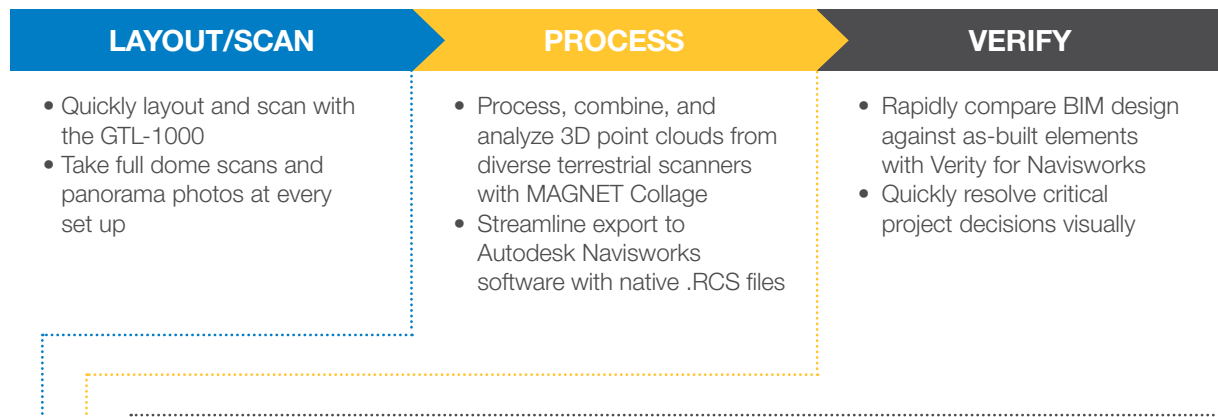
LAYOUT/SCAN

• Quickly layout and scan with the GTL-1000
• Take full dome scans and panorama photos at every set up

PROCESS

• Process, combine, and analyze 3D point clouds from diverse terrestrial scanners with MAGNET Collage
• Streamline export to Autodesk Navisworks software with native .RCS files

VERIFY

• Rapidly compare BIM design against as-built elements with Verity for Navisworks
• Quickly resolve critical project decisions visually